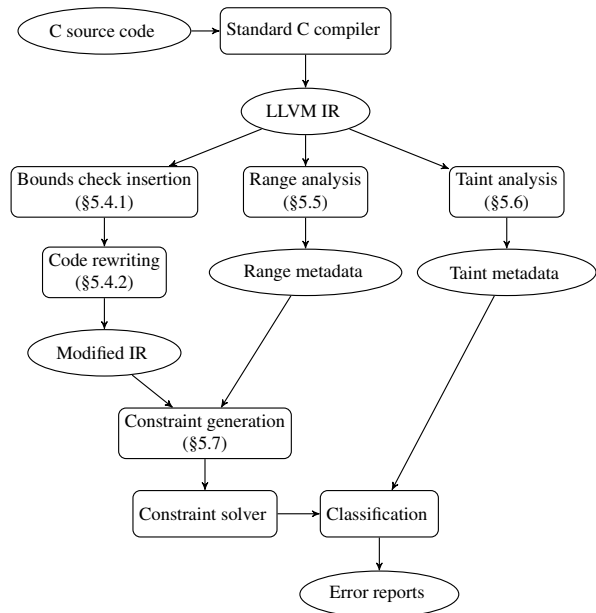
C source code

Standard C compiler

LLVM IR

Bounds check insertion (§5.4.1)

Range analysis (§5.5)

Taint analysis (§5.6)

Code rewriting (§5.4.2)

Range metadata

Taint metadata

Modified IR

Constraint generation (§5.7)

Constraint solver

Classification

Error reports